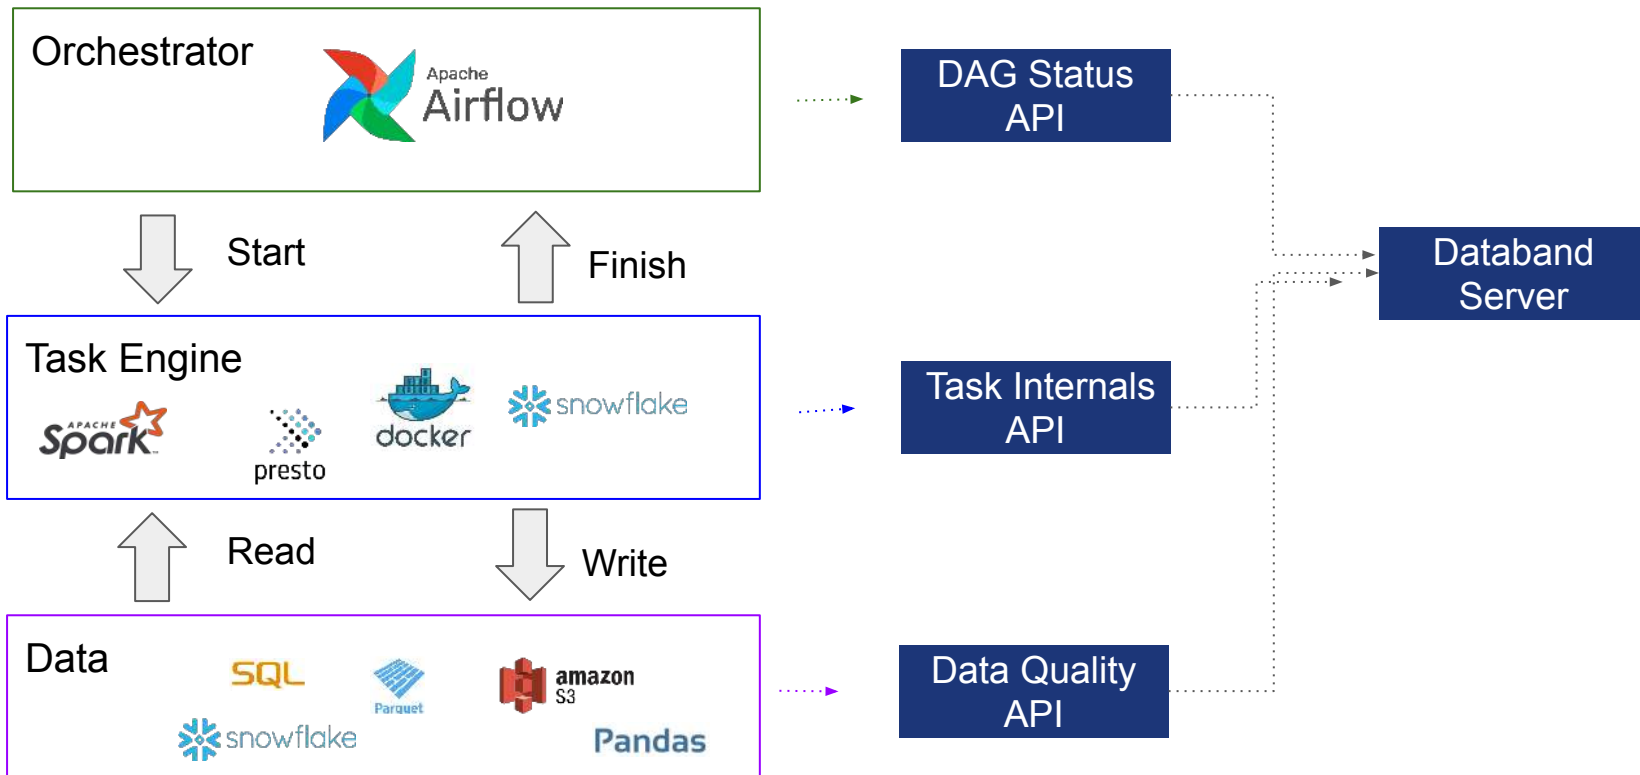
Orchestrator

Apache
Airflow

DAG Status API

Start

Finish

Databand Server

Task Engine

APACHE
Spark

presto

docker

snowflake

Task Internals API

Read

Write

Data

SQL

Parquet

amazon
S3

snowflake

Pandas

Data Quality API